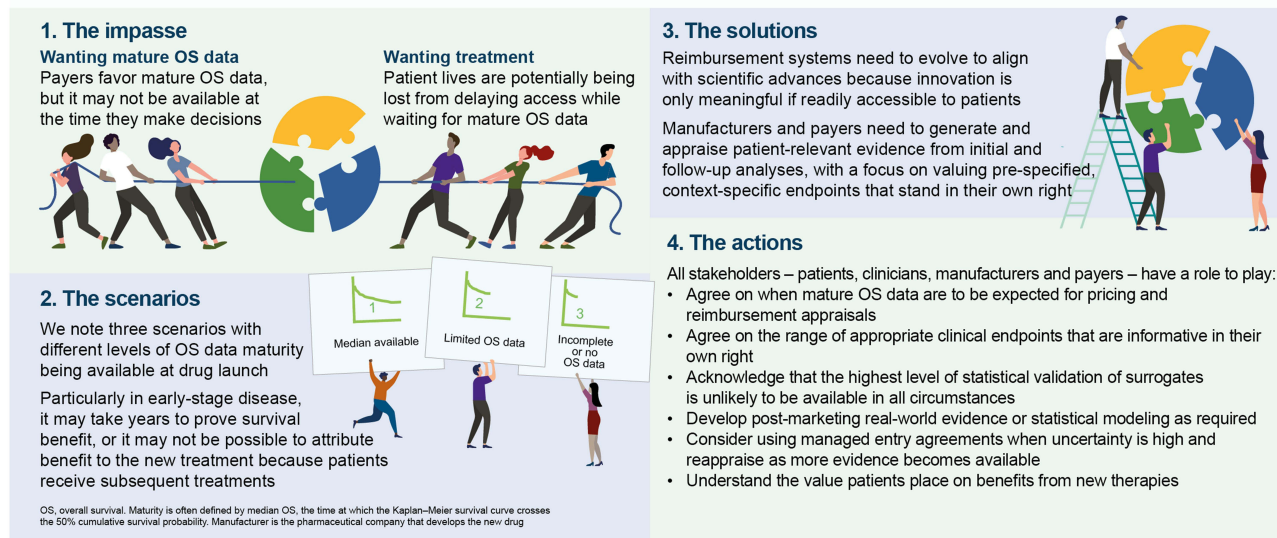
1. The impasse

Wanting mature OS data
Payers favor mature OS data, but it may not be available at the time they make decisions

Wanting treatment
Patient lives are potentially being lost from delaying access while waiting for mature OS data

2. The scenarios

We note three scenarios with different levels of OS data maturity being available at drug launch

Particularly in early-stage disease, it may take years to prove survival benefit, or it may not be possible to attribute benefit to the new treatment because patients receive subsequent treatments

1
Median available

2
Limited OS data

3
Incomplete or no OS data

OS, overall survival. Maturity is often defined by median OS, the time at which the Kaplan–Meier survival curve crosses the 50% cumulative survival probability. Manufacturer is the pharmaceutical company that develops the new drug

3. The solutions

Reimbursement systems need to evolve to align with scientific advances because innovation is only meaningful if readily accessible to patients

Manufacturers and payers need to generate and appraise patient-relevant evidence from initial and follow-up analyses, with a focus on valuing pre-specified, context-specific endpoints that stand in their own right

4. The actions

All stakeholders – patients, clinicians, manufacturers and payers – have a role to play:
• Agree on when mature OS data are to be expected for pricing and reimbursement appraisals
• Agree on the range of appropriate clinical endpoints that are informative in their own right
• Acknowledge that the highest level of statistical validation of surrogates is unlikely to be available in all circumstances
• Develop post-marketing real-world evidence or statistical modeling as required
• Consider using managed entry agreements when uncertainty is high and reappraise as more evidence becomes available
• Understand the value patients place on benefits from new therapies